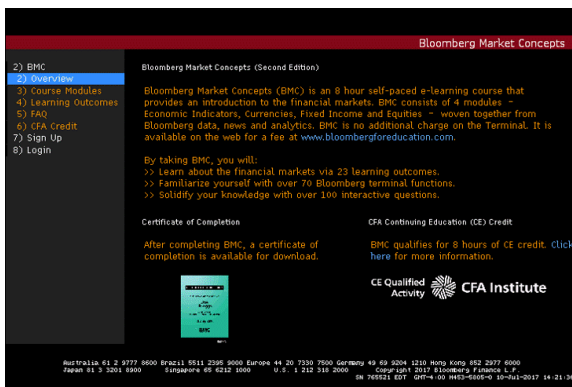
Bloomberg Market Concepts

2) BMC
2) Overview
3) Course Modules
4) Learning Outcomes
5) FAQ
6) CFA Credit
7) Sign Up
8) Login

Bloomberg Market Concepts (Second Edition)

Bloomberg Market Concepts (BMC) is an 8 hour self-paced e-learning course that provides an introduction to the financial markets. BMC consists of 4 modules - Economic Indicators, Currencies, Fixed Income and Equities - woven together from Bloomberg data, news and analytics. BMC is no additional charge on the Terminal. It is available on the web for a fee at www.bloombergforeducation.com.

By taking BMC, you will:
>> Learn about the financial markets via 23 learning outcomes.
>> Familiarize yourself with over 70 Bloomberg terminal functions.
>> Solidify your knowledge with over 100 interactive questions.

Certificate of Completion

After completing BMC, a certificate of completion is available for download.

BMC

CFA Continuing Education (CE) Credit

BMC qualifies for 8 hours of CE credit. Click here for more information.

CE Qualified Activity CFA Institute

Australia 61 2 9777 8600 Brazil 5511 2395 9000 Europe 44 20 7330 7500 Germany 49 69 9204 1210 Hong Kong 852 2977 6000
Japan 81 3 3201 8900 Singapore 65 6212 1000 U.S. 1 212 318 2000 Copyright 2017 Bloomberg Finance L.P.
SN 765521 EDT GMT-4:00 H453-5805-0 10-Jul-2017 14:21:36